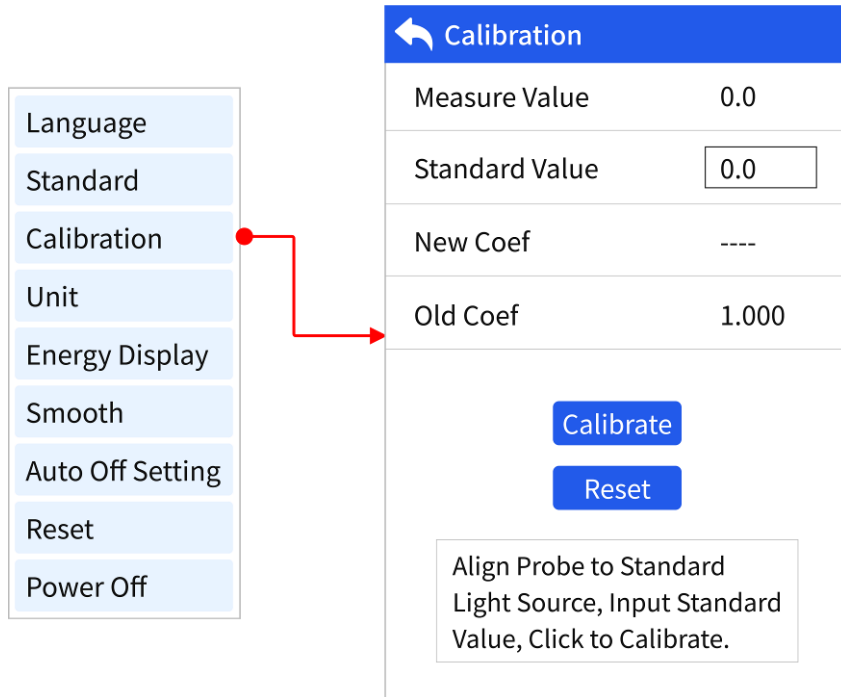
Language
Standard
Calibration
Unit
Energy Display
Smooth
Auto Off Setting
Reset
Power Off

Calibration

| Measure Value | 0.0 |
|---|---|
| Standard Value | 0.0 |
| New Coef | ---- |
| Old Coef | 1.000 |

Calibrate

Reset

Align Probe to Standard Light Source, Input Standard Value, Click to Calibrate.